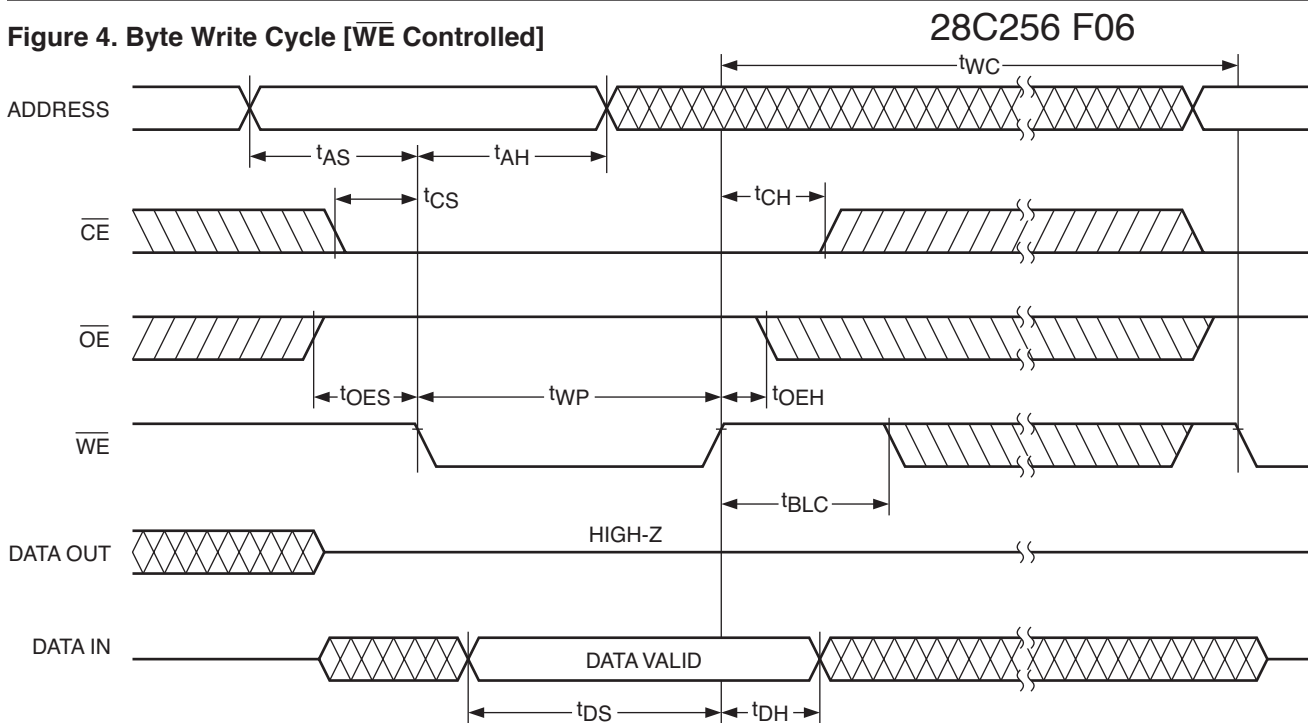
Figure 4. Byte Write Cycle [$\overline{WE}$ Controlled]

28C256 F06

$t_{WC}$

ADDRESS

$t_{AS}$

$t_{AH}$

$t_{CS}$

$t_{CH}$

$\overline{CE}$

$\overline{OE}$

$t_{OES}$

$t_{WP}$

$t_{OEH}$

$\overline{WE}$

$t_{BLC}$

HIGH-Z

DATA OUT

DATA IN

DATA VALID

$t_{DS}$

$t_{DH}$